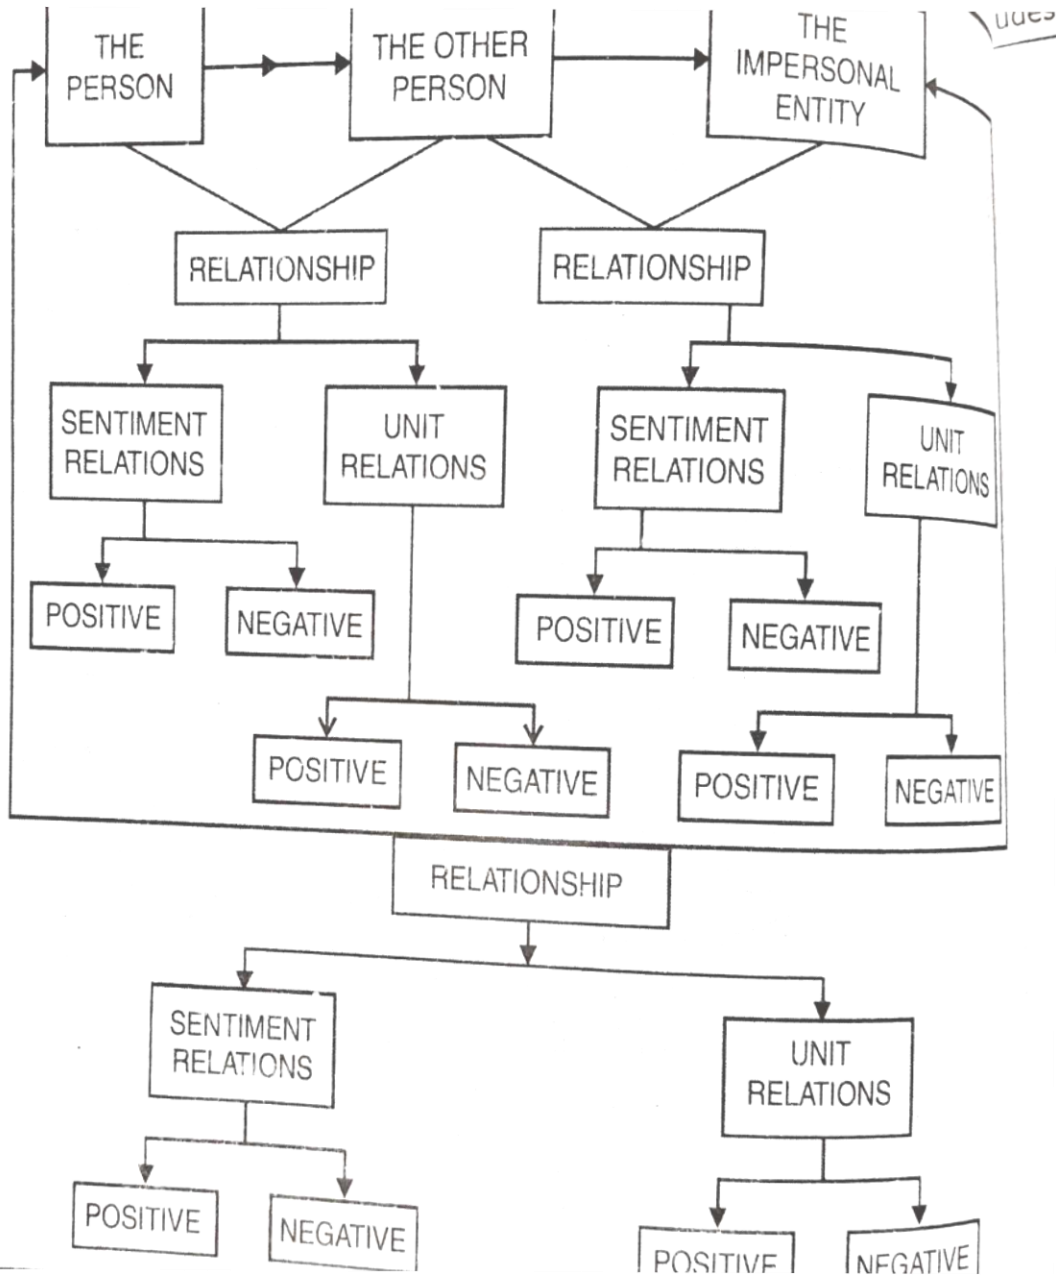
udes

THE PERSON

THE OTHER PERSON

THE IMPERSONAL ENTITY

RELATIONSHIP

RELATIONSHIP

SENTIMENT RELATIONS

UNIT RELATIONS

SENTIMENT RELATIONS

UNIT RELATIONS

POSITIVE

NEGATIVE

POSITIVE

NEGATIVE

POSITIVE

NEGATIVE

POSITIVE

NEGATIVE

RELATIONSHIP

SENTIMENT RELATIONS

UNIT RELATIONS

POSITIVE

NEGATIVE

POSITIVE

NEGATIVE